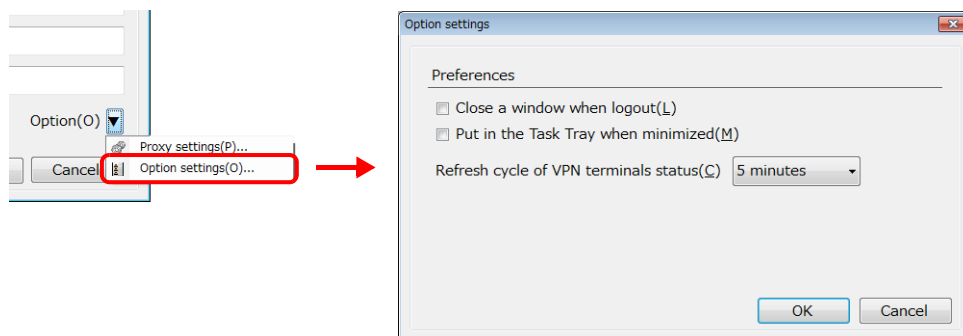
Option(O)

Proxy settings(P)...

Option settings(O)...

Cancel

Option settings

Preferences

Close a window when logout(L)

Put in the Task Tray when minimized(M)

Refresh cycle of VPN terminals status(C) 5 minutes

OK

Cancel